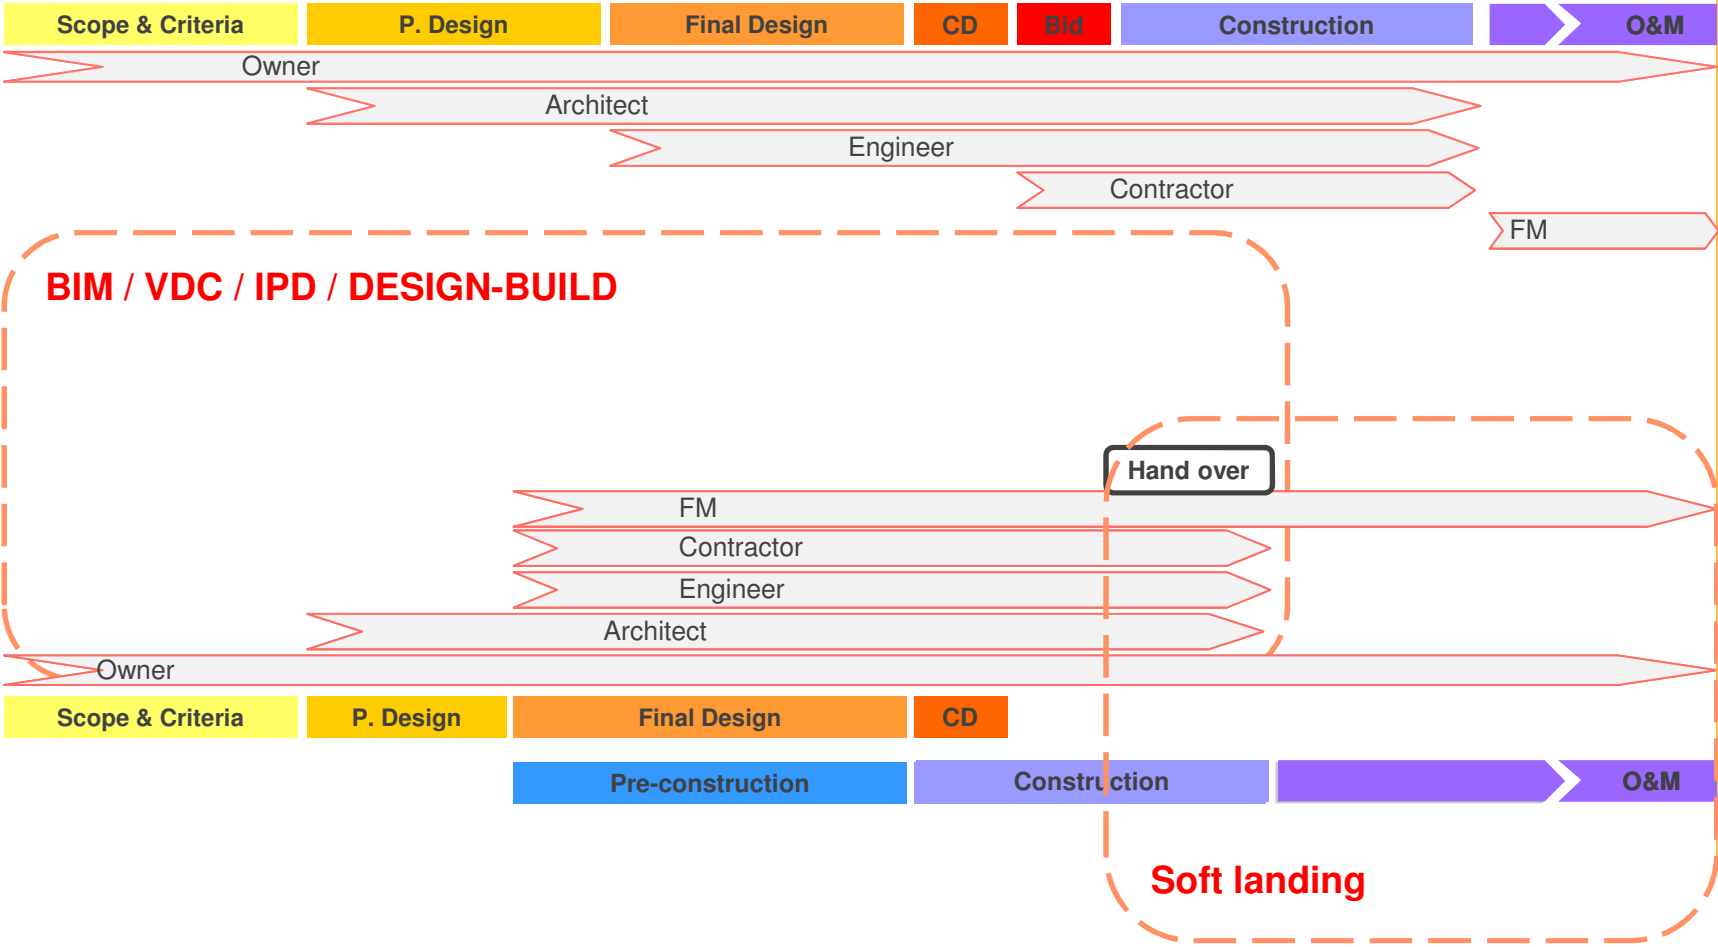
Scope & Criteria P. Design Final Design CD Bid Construction O&M

Owner

Architect

Engineer

Contractor

FM

BIM / VDC / IPD / DESIGN-BUILD

Hand over

FM

Contractor

Engineer

Architect

Owner

Scope & Criteria P. Design Final Design CD

Pre-construction Construction O&M

Soft landing